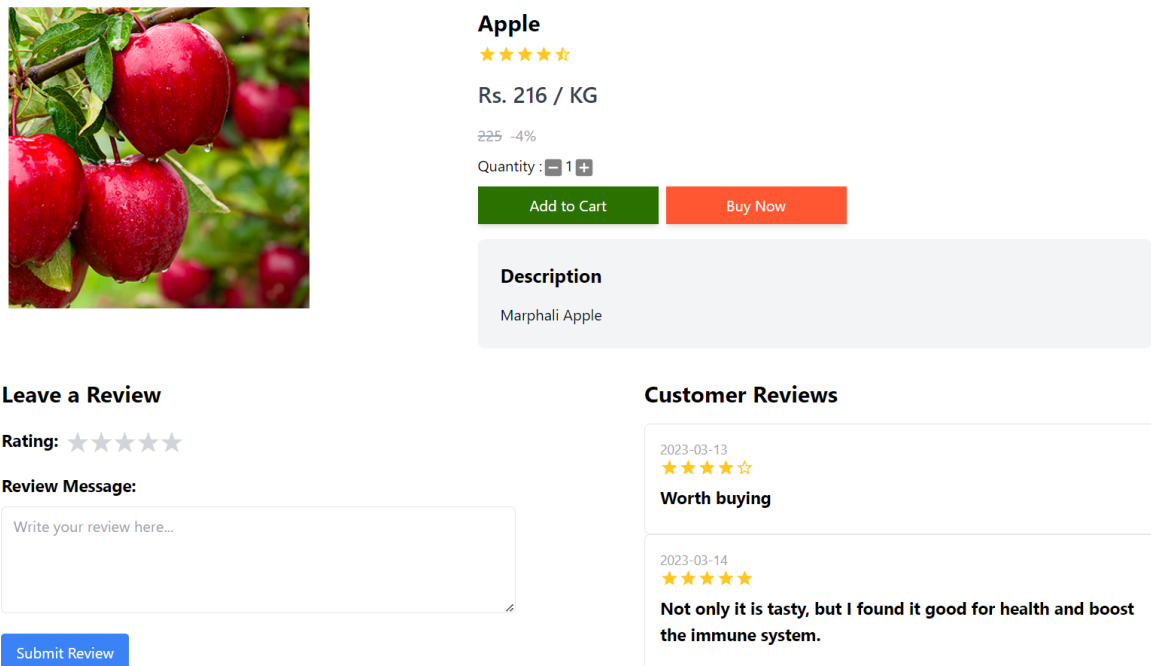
Apple

Rs. 216 / KG

225 -4%

Quantity : − 1 +

Add to Cart

Buy Now

Description

Marphali Apple

Leave a Review

Rating:

Review Message:

Write your review here...

Submit Review

Customer Reviews

2023-03-13

Worth buying

2023-03-14

Not only it is tasty, but I found it good for health and boost the immune system.